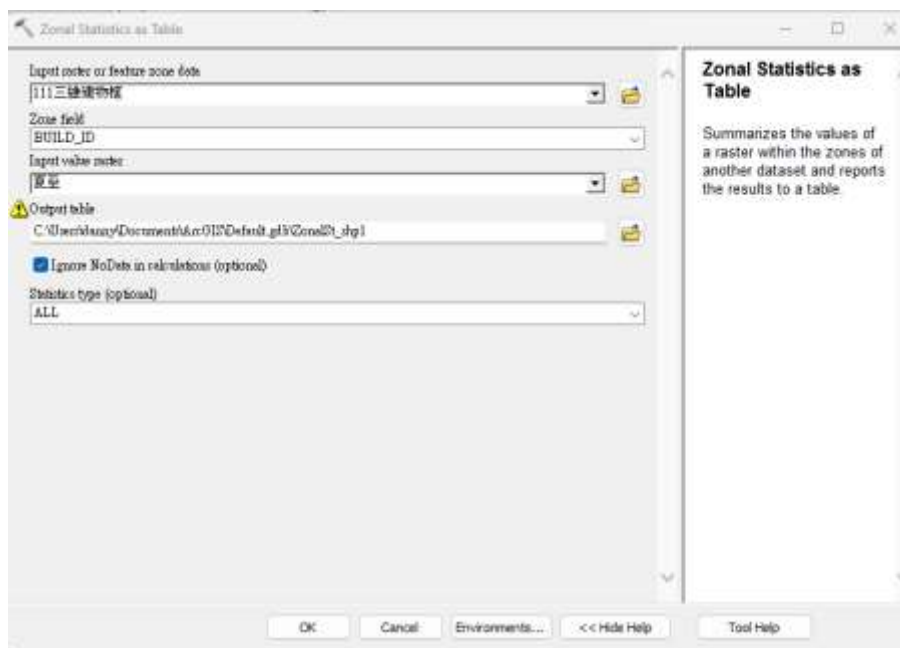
Zonal Statistics as Table

Input raster or feature zone data
111三維建物模

Zone field
BUILD_ID

Input value raster
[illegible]

Output table
C:\Users\danny\Documents\ArcGIS\Default.gdb\ZonalSt_shp1

Ignore NoData in calculations (optional)

Statistics type (optional)
ALL

Zonal Statistics as Table

Summarizes the values of a raster within the zones of another dataset and reports the results to a table.

OK Cancel Environments... << Hide Help Tool Help